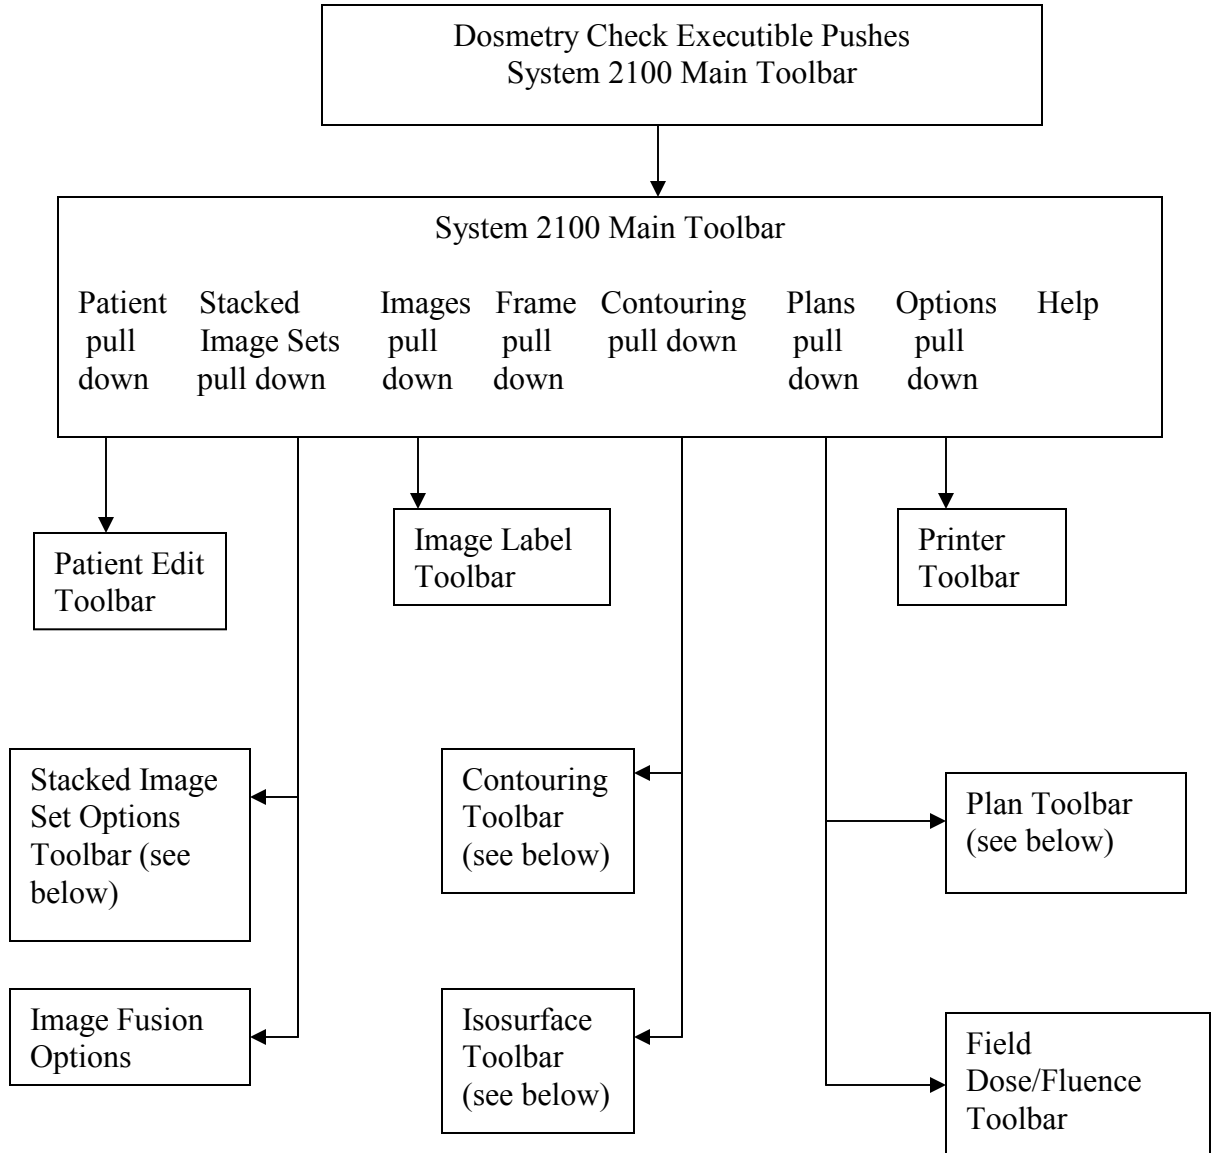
Dosmetry Check Executible Pushes System 2100 Main Toolbar

System 2100 Main Toolbar

Patient pull down

Stacked Image Sets pull down

Images pull down

Frame pull down

Contouring pull down

Plans pull down

Options pull down

Help

Patient Edit Toolbar

Image Label Toolbar

Printer Toolbar

Stacked Image Set Options Toolbar (see below)

Contouring Toolbar (see below)

Plan Toolbar (see below)

Image Fusion Options

Isosurface Toolbar (see below)

Field Dose/Fluence Toolbar